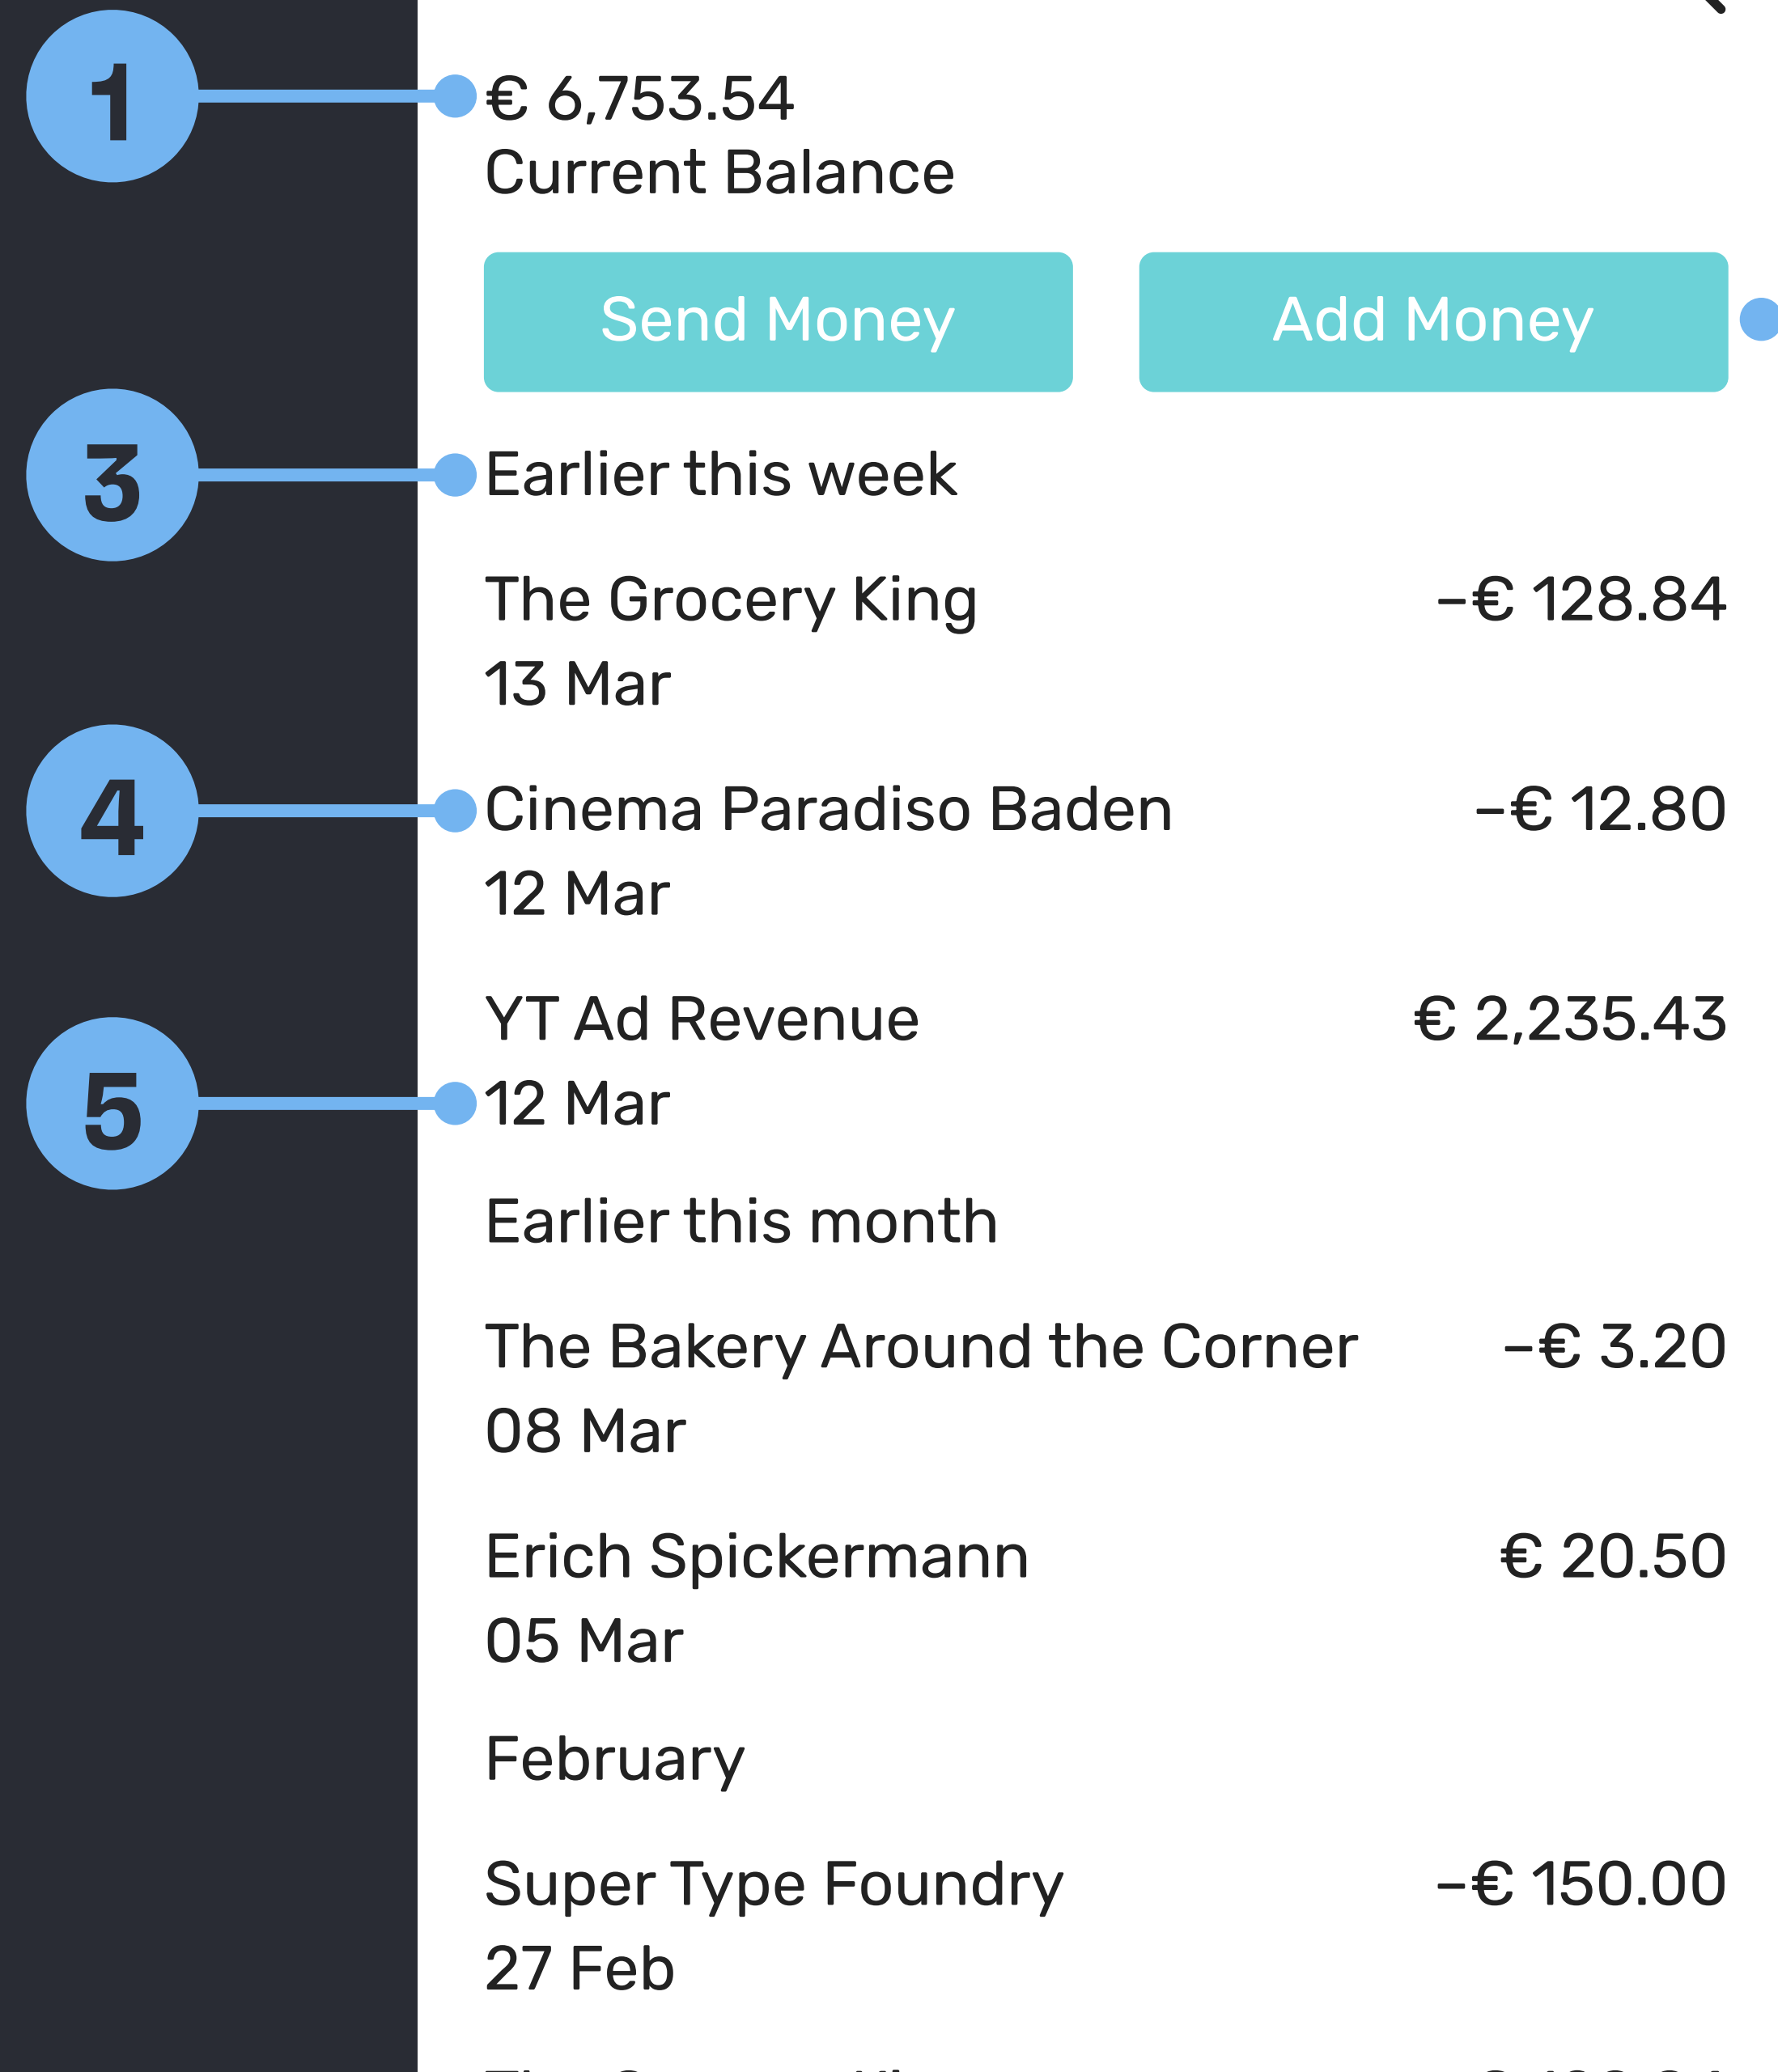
1

€ 6,753.54
Current Balance

Send Money

Add Money

3

Earlier this week

| | |
|---|---|
| The Grocery King<br>13 Mar | −€ 128.84 |

4

| | |
|---|---|
| Cinema Paradiso Baden<br>12 Mar | −€ 12.80 |

5

| | |
|---|---|
| YT Ad Revenue<br>12 Mar | € 2,235.43 |

Earlier this month

| | |
|---|---|
| The Bakery Around the Corner<br>08 Mar | −€ 3.20 |
| Erich Spickermann<br>05 Mar | € 20.50 |

February

| | |
|---|---|
| Super Type Foundry<br>27 Feb | −€ 150.00 |

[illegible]